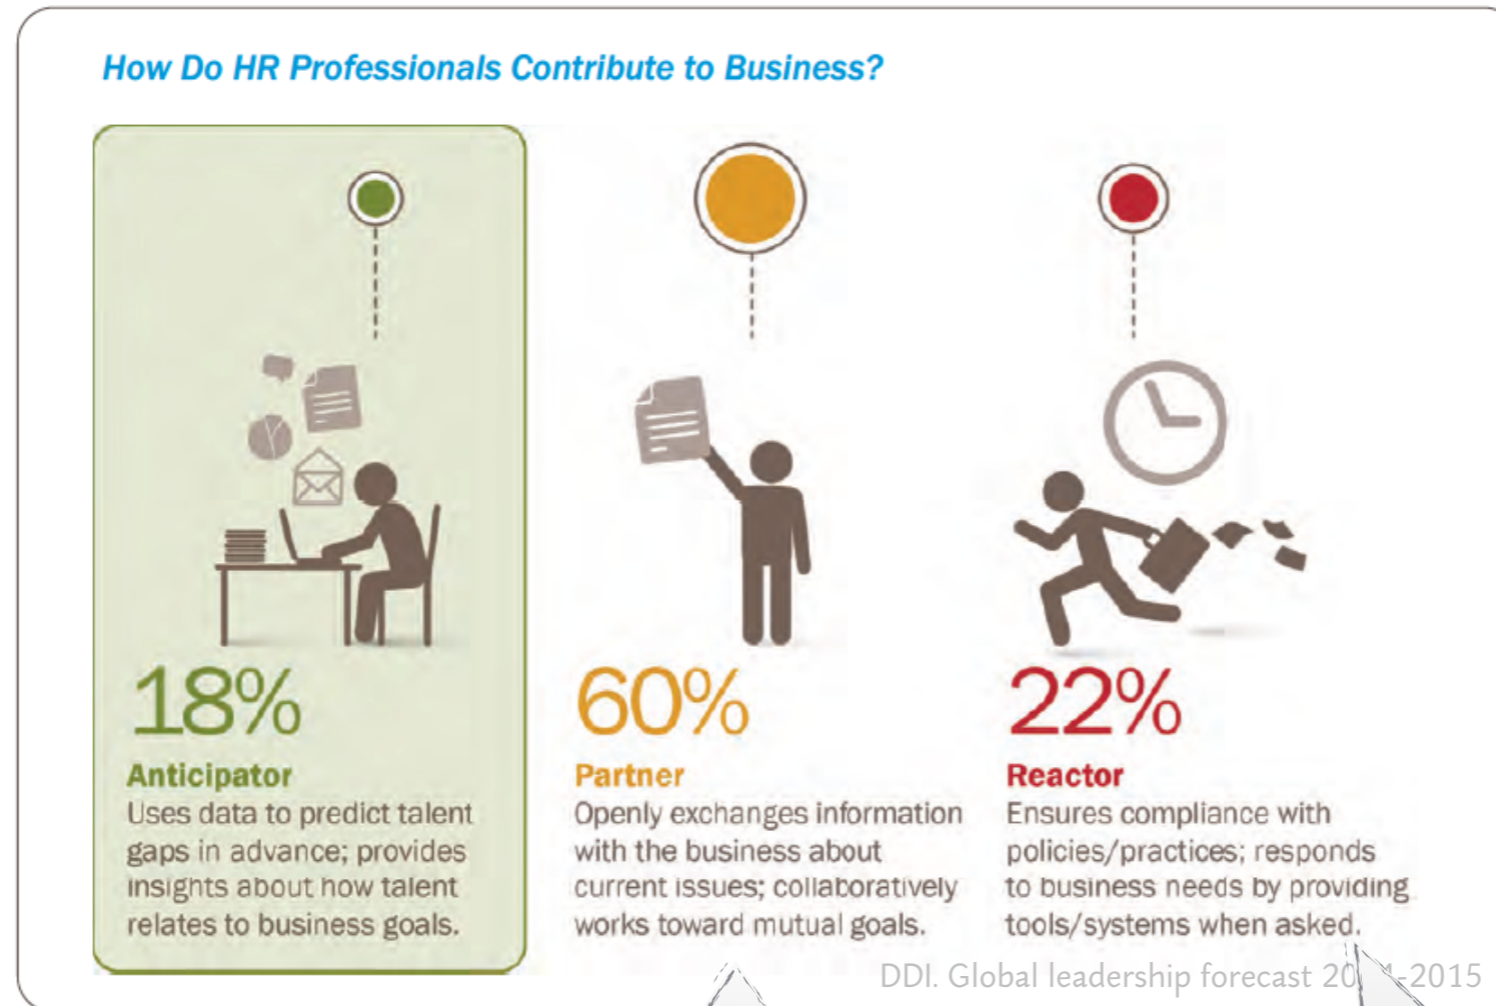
How Do HR Professionals Contribute to Business?

18%
Anticipator
Uses data to predict talent gaps in advance; provides insights about how talent relates to business goals.

60%
Partner
Openly exchanges information with the business about current issues; collaboratively works toward mutual goals.

22%
Reactor
Ensures compliance with policies/practices; responds to business needs by providing tools/systems when asked.

DDI. Global leadership forecast 20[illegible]-2015